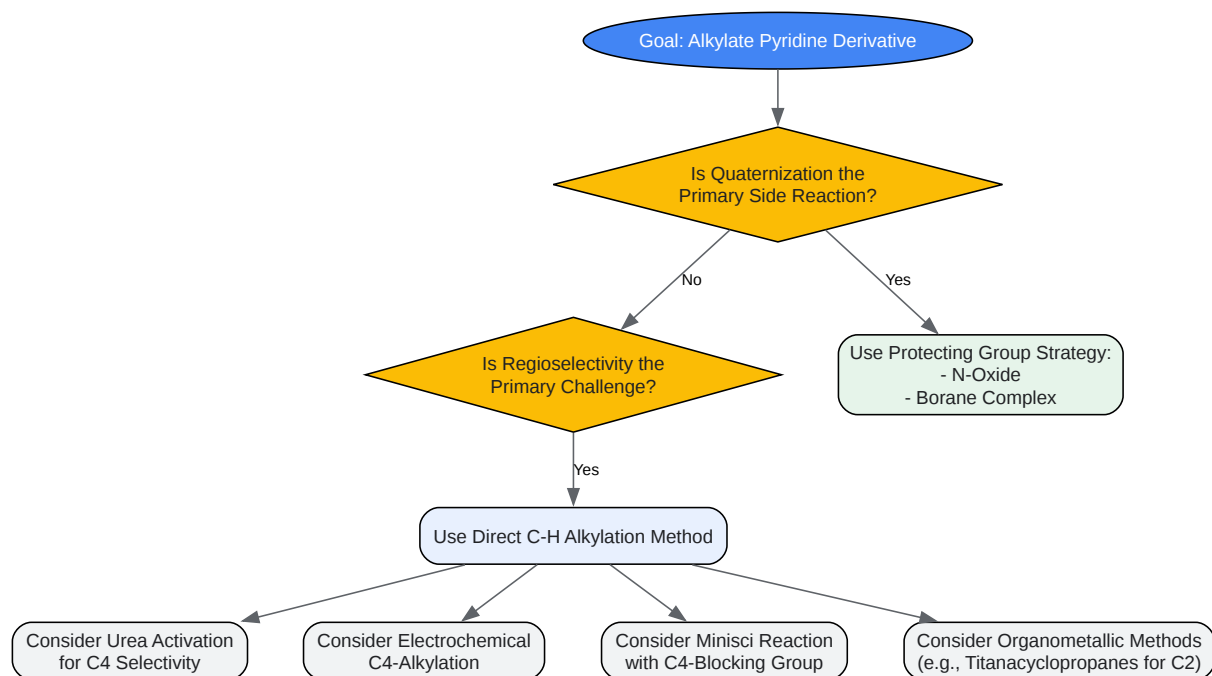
Goal: Alkylate Pyridine Derivative

Is Quaternization the Primary Side Reaction?

No

Yes

Is Regioselectivity the Primary Challenge?

Use Protecting Group Strategy:
- N-Oxide
- Borane Complex

Yes

Use Direct C-H Alkylation Method

Consider Urea Activation for C4 Selectivity

Consider Electrochemical C4-Alkylation

Consider Minisci Reaction with C4-Blocking Group

Consider Organometallic Methods (e.g., Titanacyclopropanes for C2)